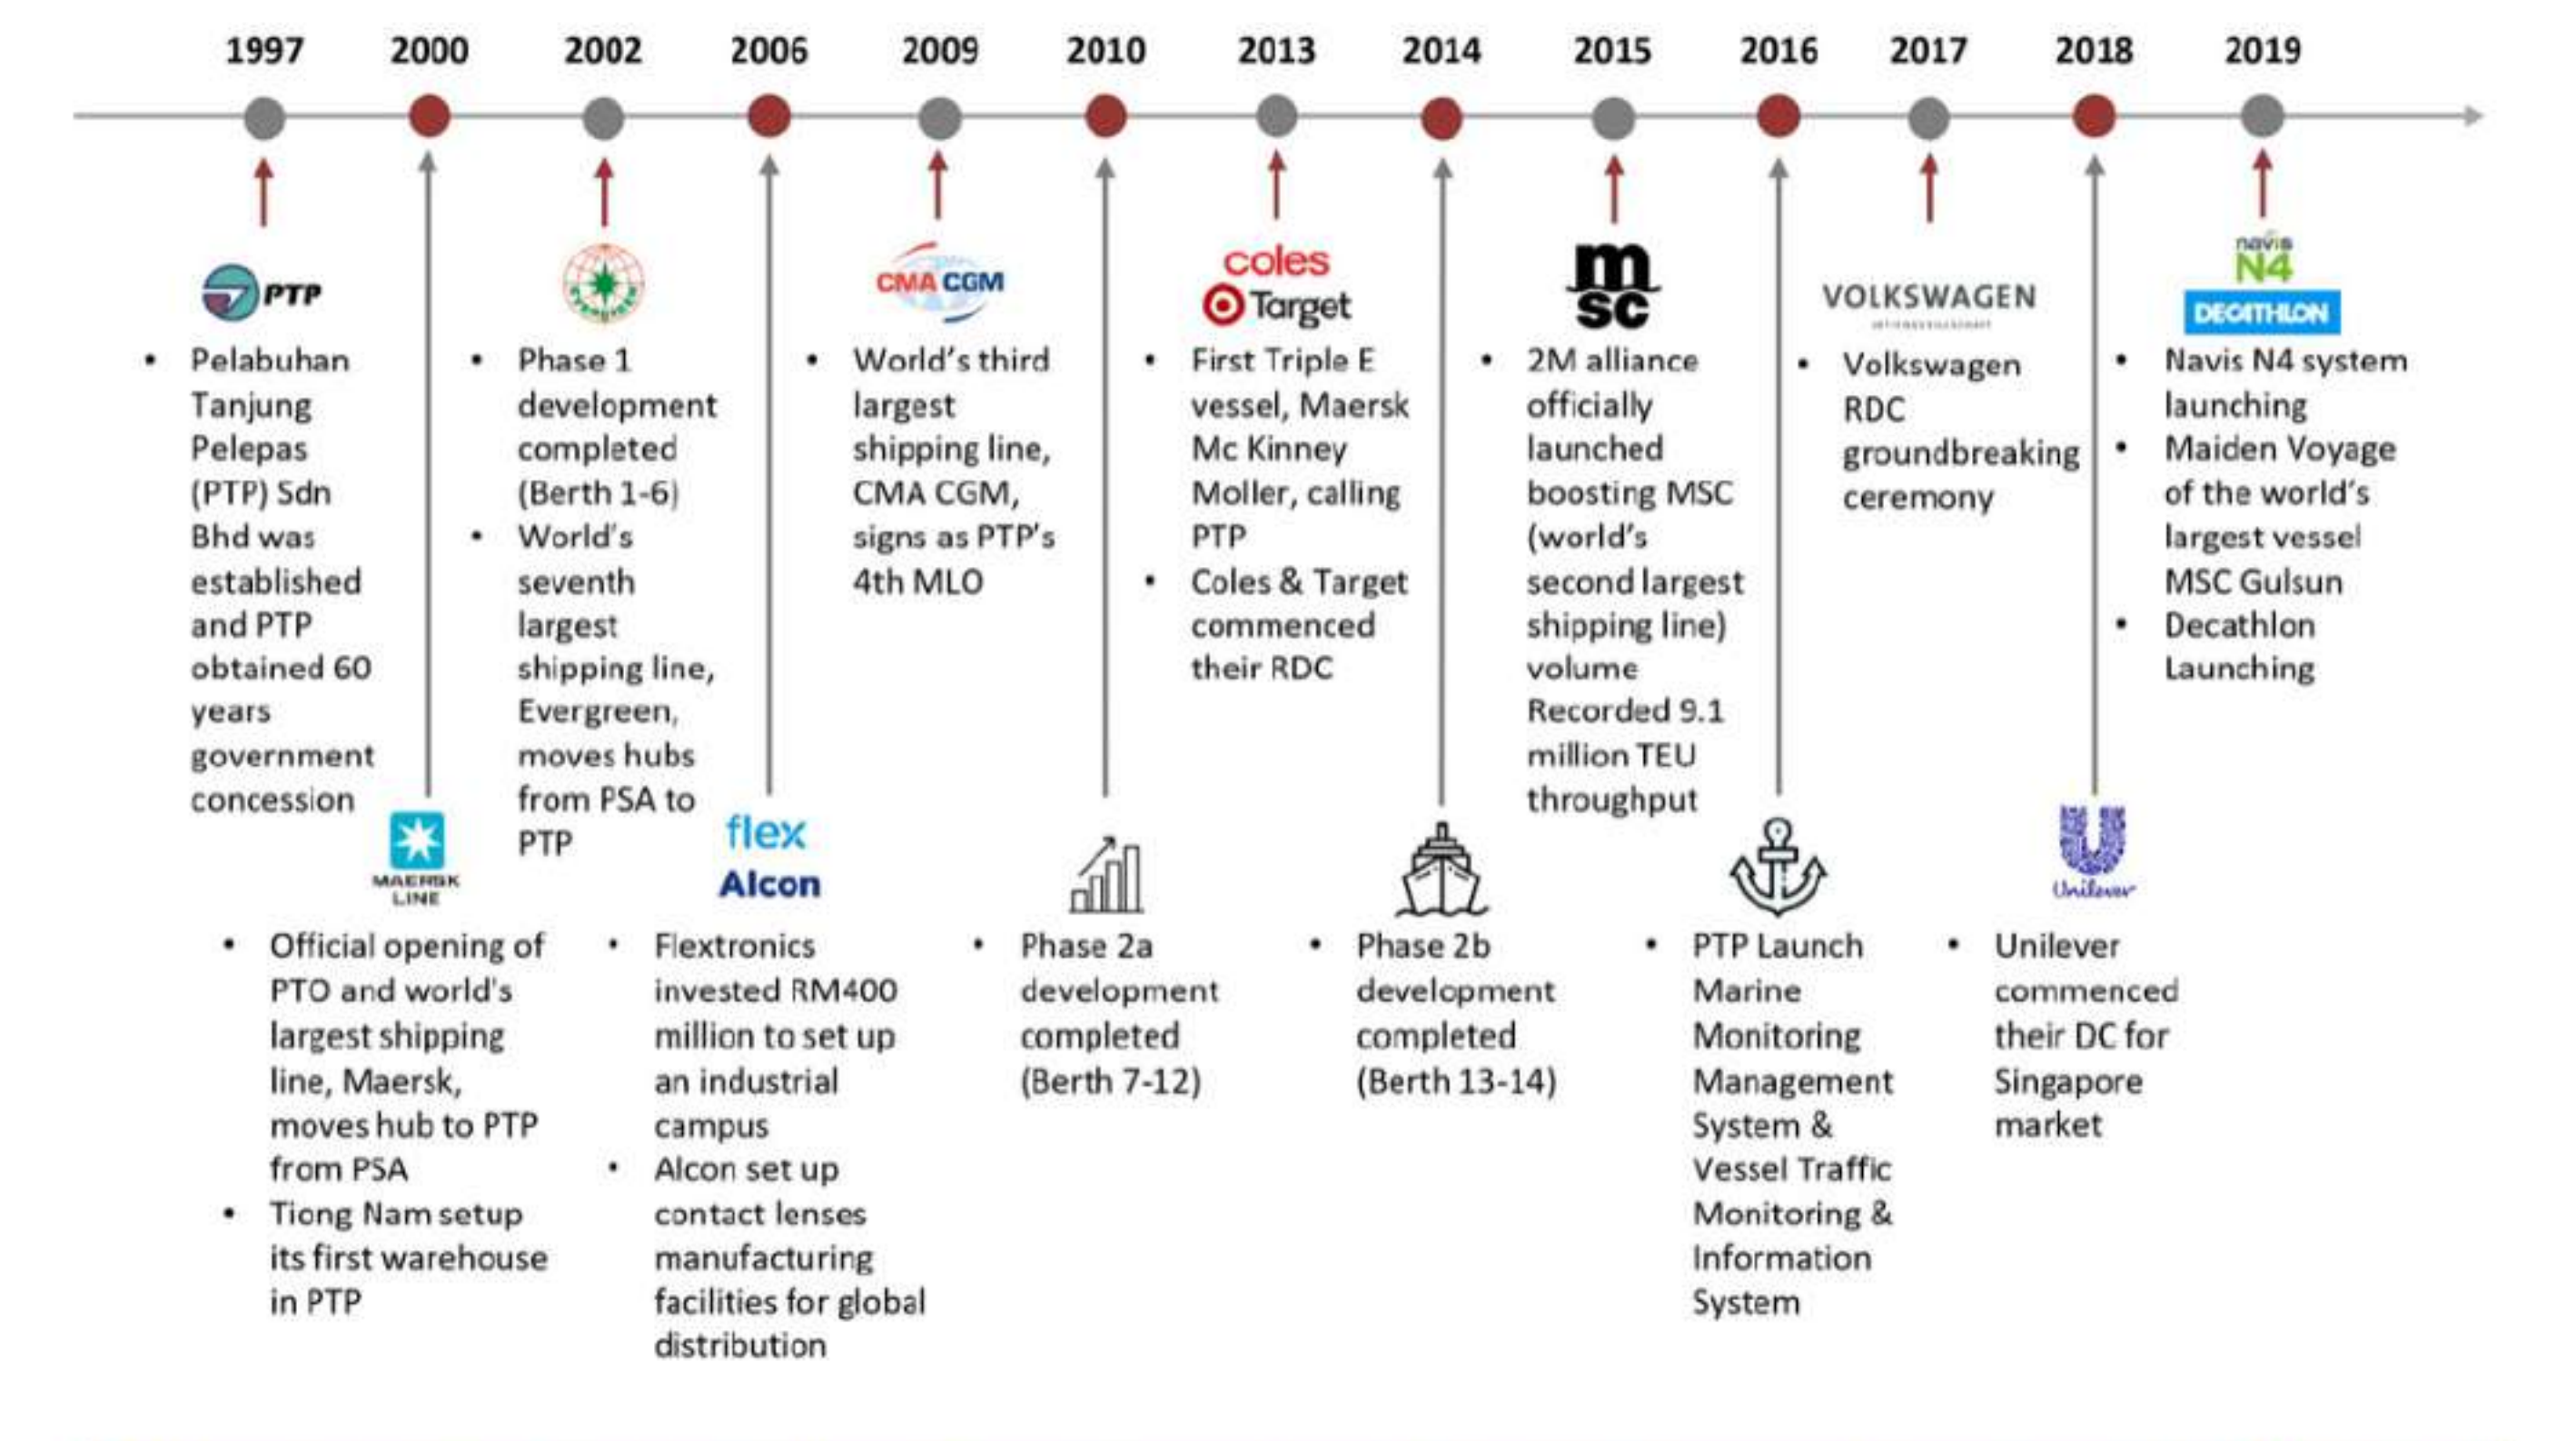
1997 2000 2002 2006 2009 2010 2013 2014 2015 2016 2017 2018 2019

PTP
• Pelabuhan Tanjung Pelepas (PTP) Sdn Bhd was established and PTP obtained 60 years government concession

MAERSK LINE
• Official opening of PTO and world's largest shipping line, Maersk, moves hub to PTP from PSA
• Tiong Nam setup its first warehouse in PTP

Evergreen
• Phase 1 development completed (Berth 1-6)
• World's seventh largest shipping line, Evergreen, moves hubs from PSA to PTP

flex
Alcon
• Flextronics invested RM400 million to set up an industrial campus
• Alcon set up contact lenses manufacturing facilities for global distribution

CMA CGM
• World's third largest shipping line, CMA CGM, signs as PTP's 4th MLO

• Phase 2a development completed (Berth 7-12)

coles
Target
• First Triple E vessel, Maersk Mc Kinney Moller, calling PTP
• Coles & Target commenced their RDC

• Phase 2b development completed (Berth 13-14)

msc
• 2M alliance officially launched boosting MSC (world's second largest shipping line) volume Recorded 9.1 million TEU throughput

• PTP Launch Marine Monitoring Management System & Vessel Traffic Monitoring & Information System

VOLKSWAGEN
• Volkswagen RDC groundbreaking ceremony

Unilever
• Unilever commenced their DC for Singapore market

navis N4
DECATHLON
• Navis N4 system launching
• Maiden Voyage of the world's largest vessel MSC Gulsun
• Decathlon Launching